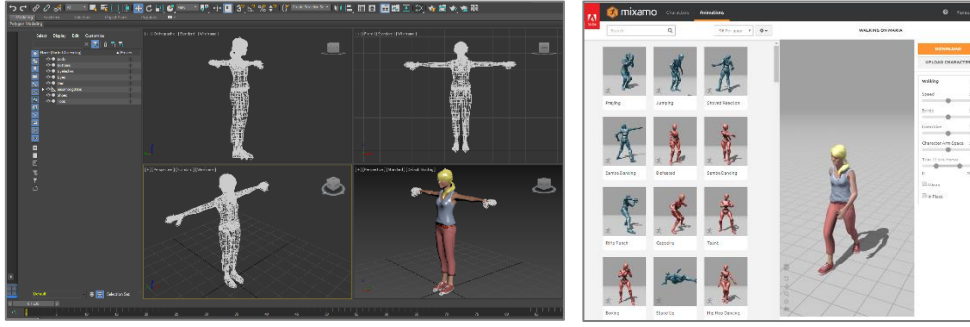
Select Display Edit Customize

mixamo Characters Animations

Search

WALKING ON MARIA

DOWNLOAD

UPLOAD CHARACTER

Walking

Speed

Overdrive

Character Arm Space

In Place

Praying

Jumping

Shoved Reaction

Samba Dancing

Defeated

Samba Dancing

Brute Punch

Dancing

Taunt

Boxing

Stand Up

Hip Hop Dancing

Selection Set